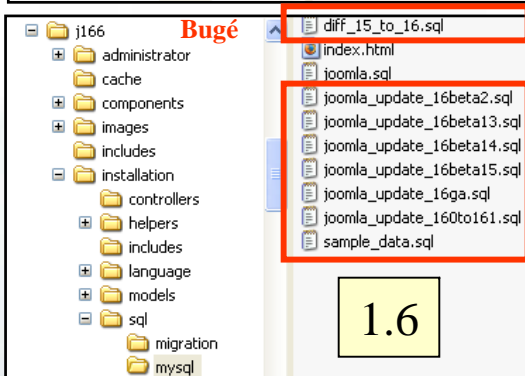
j166
Bugé
administrator
cache
components
images
includes
installation
controllers
helpers
includes
language
models
sql
migration
mysql

diff_15_to_16.sql
index.html
joomla.sql
joomla_update_16beta2.sql
joomla_update_16beta13.sql
joomla_update_16beta14.sql
joomla_update_16beta15.sql
joomla_update_16ga.sql
joomla_update_160to161.sql
sample_data.sql

1.6